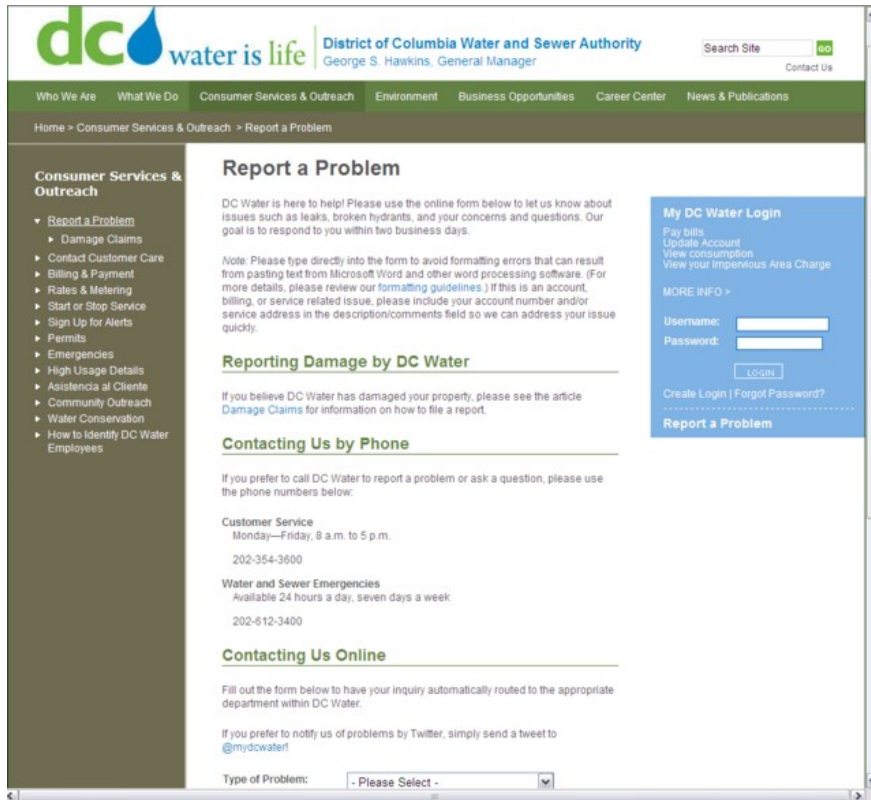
dc water is life

District of Columbia Water and Sewer Authority
George S. Hawkins, General Manager

Search Site GO
Contact Us

Who We Are What We Do Consumer Services & Outreach Environment Business Opportunities Career Center News & Publications

Home > Consumer Services & Outreach > Report a Problem

Consumer Services & Outreach

- Report a Problem
  - Damage Claims
- Contact Customer Care
- Billing & Payment
- Rates & Metering
- Start or Stop Service
- Sign Up for Alerts
- Permits
- Emergencies
- High Usage Details
- Asistencia al Cliente
- Community Outreach
- Water Conservation
- How to Identify DC Water Employees

Report a Problem

DC Water is here to help! Please use the online form below to let us know about issues such as leaks, broken hydrants, and your concerns and questions. Our goal is to respond to you within two business days.

Note: Please type directly into the form to avoid formatting errors that can result from pasting text from Microsoft Word and other word processing software. (For more details, please review our formatting guidelines.) If this is an account, billing, or service related issue, please include your account number and/or service address in the description/comments field so we can address your issue quickly.

Reporting Damage by DC Water

If you believe DC Water has damaged your property, please see the article Damage Claims for information on how to file a report.

Contacting Us by Phone

If you prefer to call DC Water to report a problem or ask a question, please use the phone numbers below:

Customer Service
Monday—Friday, 8 a.m. to 5 p.m.

202-354-3600

Water and Sewer Emergencies
Available 24 hours a day, seven days a week

202-612-3400

Contacting Us Online

Fill out the form below to have your inquiry automatically routed to the appropriate department within DC Water.

If you prefer to notify us of problems by Twitter, simply send a tweet to @mydcwater!

Type of Problem: - Please Select -

My DC Water Login
Pay bills
Update Account
View consumption
View your Impervious Area Charge

MORE INFO >

Username:
Password:

LOGIN

Create Login | Forgot Password?

Report a Problem